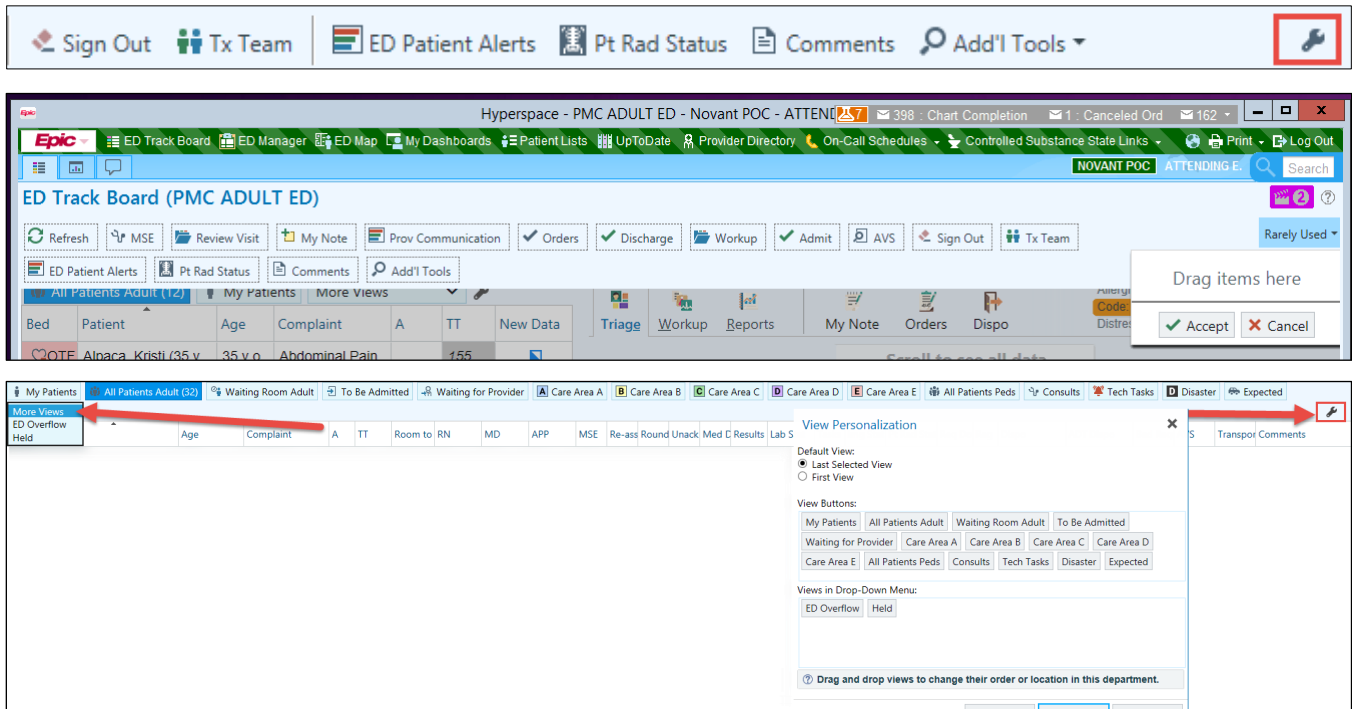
Sign Out  Tx Team  ED Patient Alerts  Pt Rad Status  Comments  Add'l Tools

Epic  Hyperspace - PMC ADULT ED - Novant POC - ATTEND  7  398 : Chart Completion  1 : Canceled Ord  162

Epic  ED Track Board  ED Manager  ED Map  My Dashboards  Patient Lists  UpToDate  Provider Directory  On-Call Schedules  Controlled Substance State Links  Print  Log Out

NOVANT POC  ATTENDING E.  Search

ED Track Board (PMC ADULT ED)

2

Refresh  MSE  Review Visit  My Note  Prov Communication  Orders  Discharge  Workup  Admit  AVS  Sign Out  Tx Team  Rarely Used

ED Patient Alerts  Pt Rad Status  Comments  Add'l Tools

Drag items here

Accept  Cancel

All Patients Adult (12)  My Patients  More Views

Triage  Workup  Reports  My Note  Orders  Dispo

Code:  Distres

| Bed | Patient | Age | Complaint | A | TT | New Data |
|---|---|---|---|---|---|---|
| OTF | Alpaca, Kristi (35 y | 35 y.o. | Abdominal Pain | | 155 | |

Scroll to see all data

My Patients  All Patients Adult (32)  Waiting Room Adult  To Be Admitted  Waiting for Provider  A Care Area A  B Care Area B  C Care Area C  D Care Area D  E Care Area E  All Patients Peds  Consults  Tech Tasks  D Disaster  Expected

More Views
ED Overflow
Held

Age  Complaint  A  TT  Room to  RN  MD  APP  MSE  Re-ass  Round  Unack  Med D  Results  Lab S  S  Transpo  Comments

View Personalization

Default View:
Last Selected View
First View

View Buttons:
My Patients  All Patients Adult  Waiting Room Adult  To Be Admitted
Waiting for Provider  Care Area A  Care Area B  Care Area C  Care Area D
Care Area E  All Patients Peds  Consults  Tech Tasks  Disaster  Expected

Views in Drop-Down Menu:
ED Overflow  Held

Drag and drop views to change their order or location in this department.